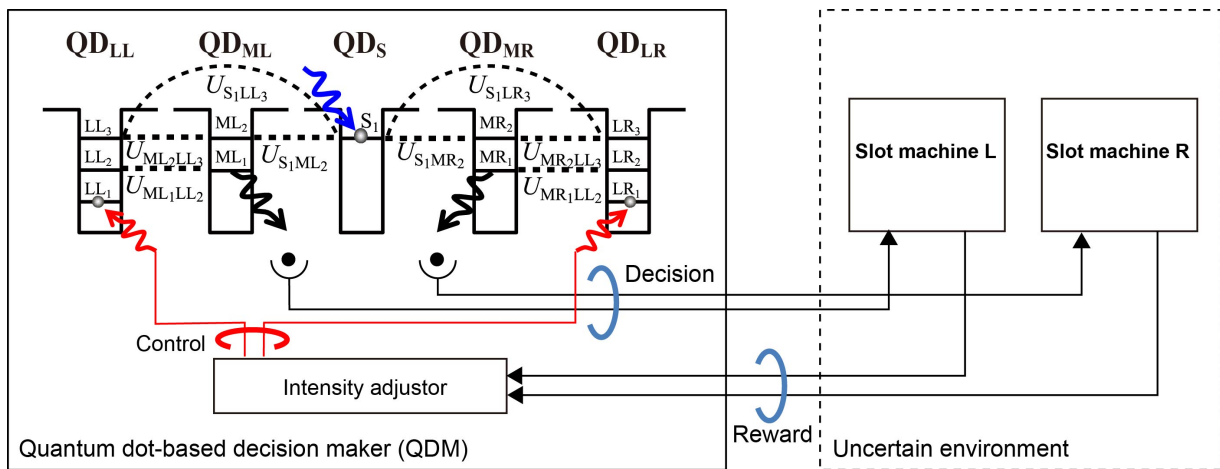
$\mathbf{QD_{LL}}$ $\mathbf{QD_{ML}}$ $\mathbf{QD_{S}}$ $\mathbf{QD_{MR}}$ $\mathbf{QD_{LR}}$

$U_{S_1LL_3}$ $U_{S_1LR_3}$

$LL_3$ $LL_2$ $LL_1$ $ML_2$ $ML_1$ $S_1$ $MR_2$ $MR_1$ $LR_3$ $LR_2$ $LR_1$

$U_{ML_2LL_3}$ $U_{ML_1LL_2}$ $U_{S_1ML_2}$ $U_{S_1MR_2}$ $U_{MR_2LL_3}$ $U_{MR_1LL_2}$

Slot machine L

Slot machine R

Decision

Control

Intensity adjustor

Reward

Quantum dot-based decision maker (QDM)

Uncertain environment